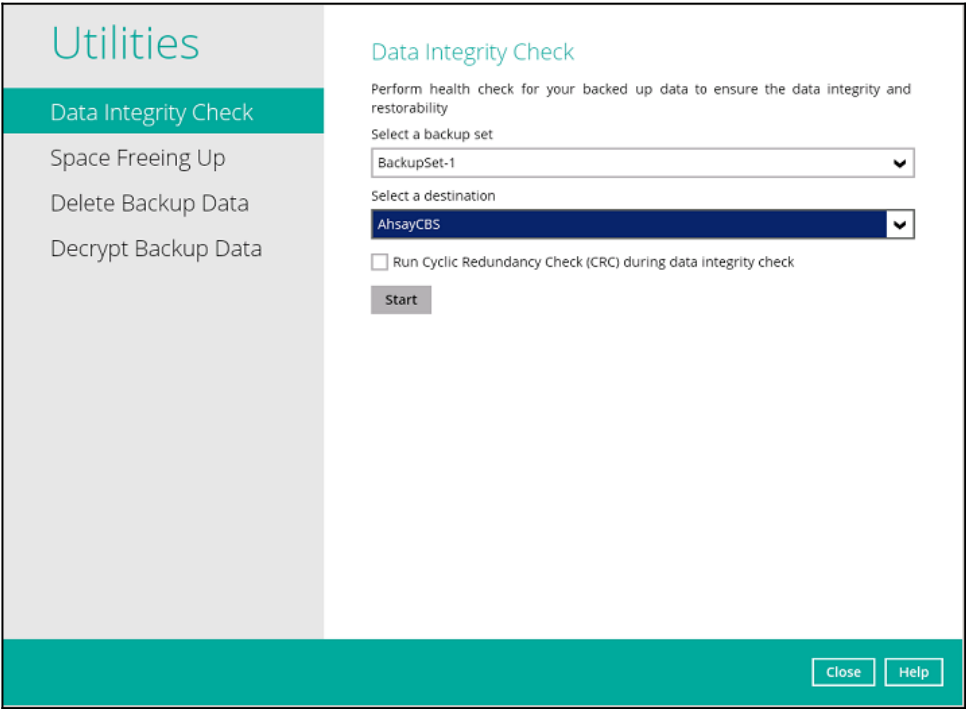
Utilities

Data Integrity Check

Space Freeing Up

Delete Backup Data

Decrypt Backup Data

Data Integrity Check

Perform health check for your backed up data to ensure the data integrity and restorability

Select a backup set

BackupSet-1

Select a destination

AhsayCBS

Run Cyclic Redundancy Check (CRC) during data integrity check

Start

Close Help